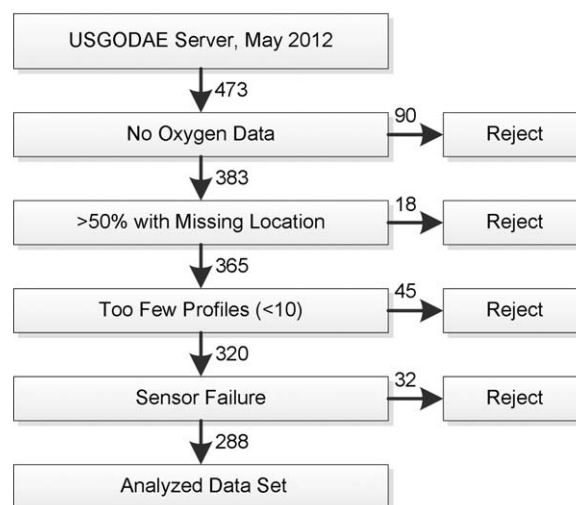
USGODAE Server, May 2012

473

No Oxygen Data

90

Reject

383

>50% with Missing Location

18

Reject

365

Too Few Profiles (<10)

45

Reject

320

Sensor Failure

32

Reject

288

Analyzed Data Set